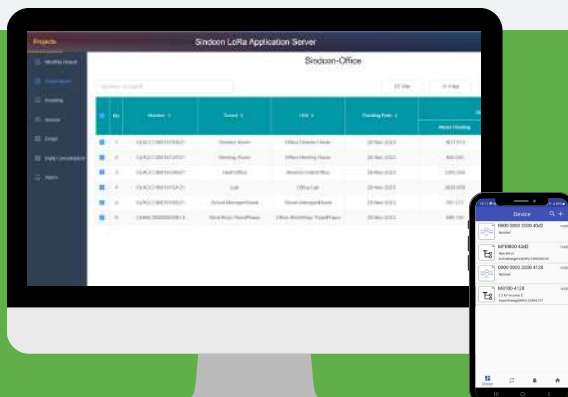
Projects

Sindoon LoRa Application Server

Sindoon-Office

Monthly Report

Dashboard

Reading

Device

Email

Daily Consumption

Alarm

Device

0900 0000 3550 40d0

MFM800-40d0

0900 0000 3550 4128

M0100-4128